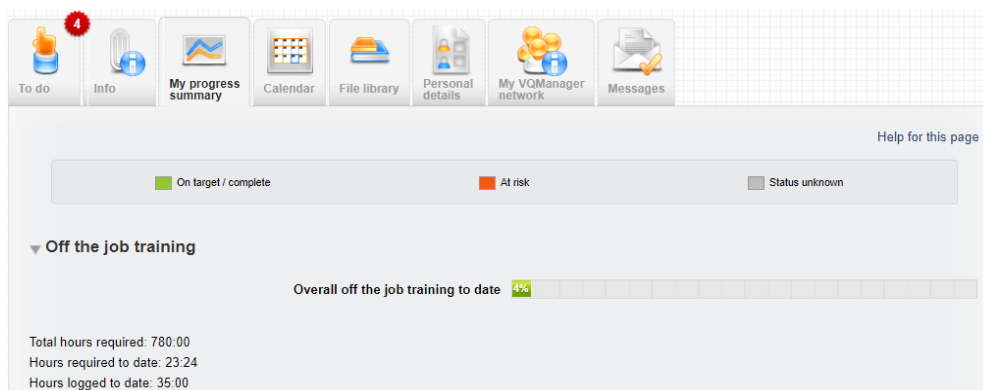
4

To do

Info

My progress summary

Calendar

File library

Personal details

My VQManager network

Messages

Help for this page

On target / complete

At risk

Status unknown

Off the job training

Overall off the job training to date 4%

Total hours required: 780:00
Hours required to date: 23:24
Hours logged to date: 35:00